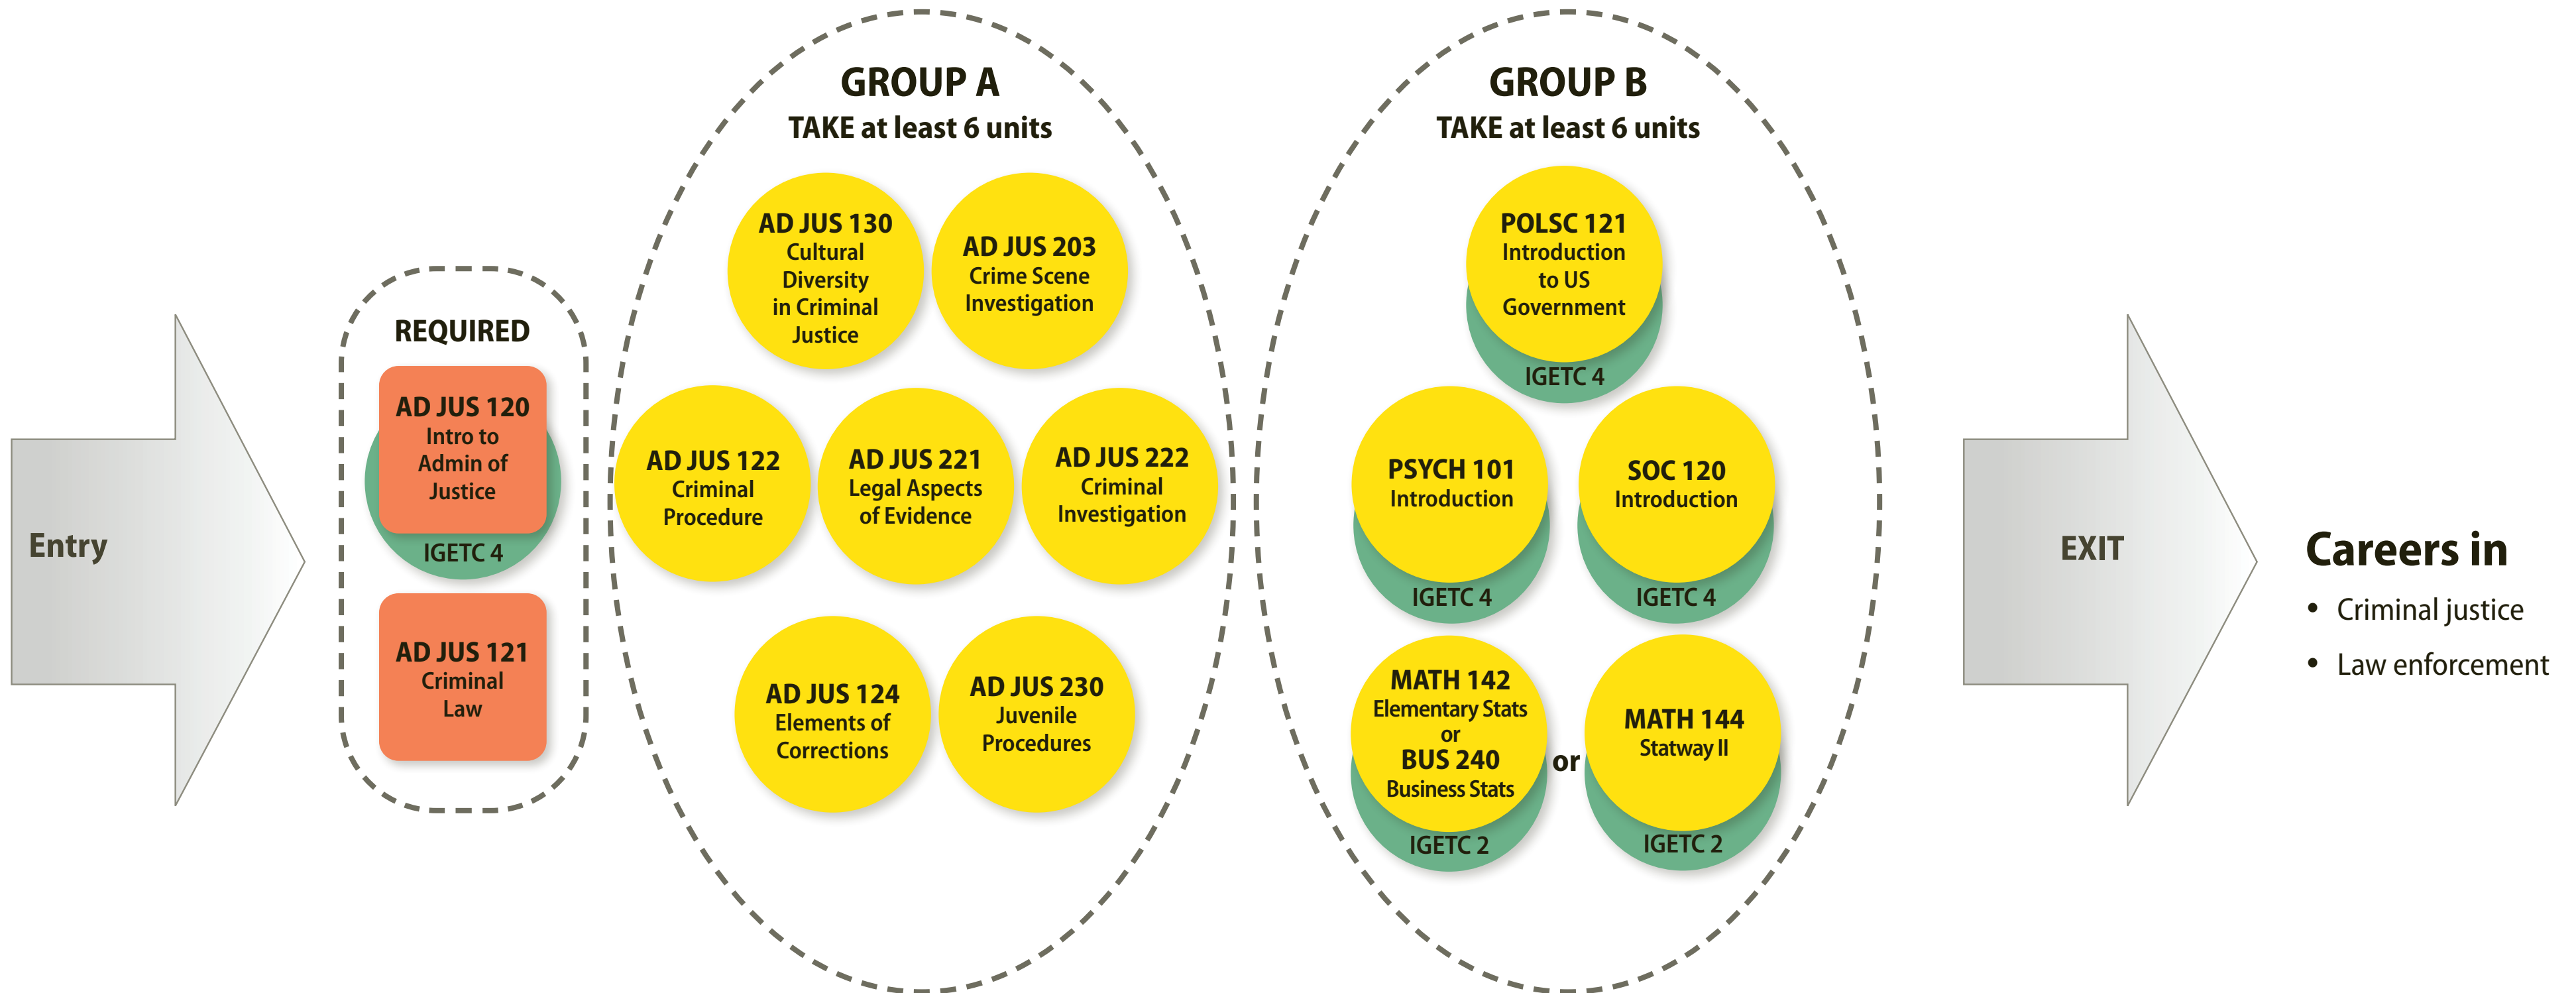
Entry

REQUIRED

AD JUS 120
Intro to Admin of Justice
IGETC 4

AD JUS 121
Criminal Law

GROUP A
TAKE at least 6 units

AD JUS 130
Cultural Diversity in Criminal Justice

AD JUS 203
Crime Scene Investigation

AD JUS 122
Criminal Procedure

AD JUS 221
Legal Aspects of Evidence

AD JUS 222
Criminal Investigation

AD JUS 124
Elements of Corrections

AD JUS 230
Juvenile Procedures

GROUP B
TAKE at least 6 units

POLSC 121
Introduction to US Government
IGETC 4

PSYCH 101
Introduction
IGETC 4

SOC 120
Introduction
IGETC 4

MATH 142
Elementary Stats
or
BUS 240
Business Stats
IGETC 2

or

MATH 144
Statway II
IGETC 2

EXIT

Careers in
• Criminal justice
• Law enforcement